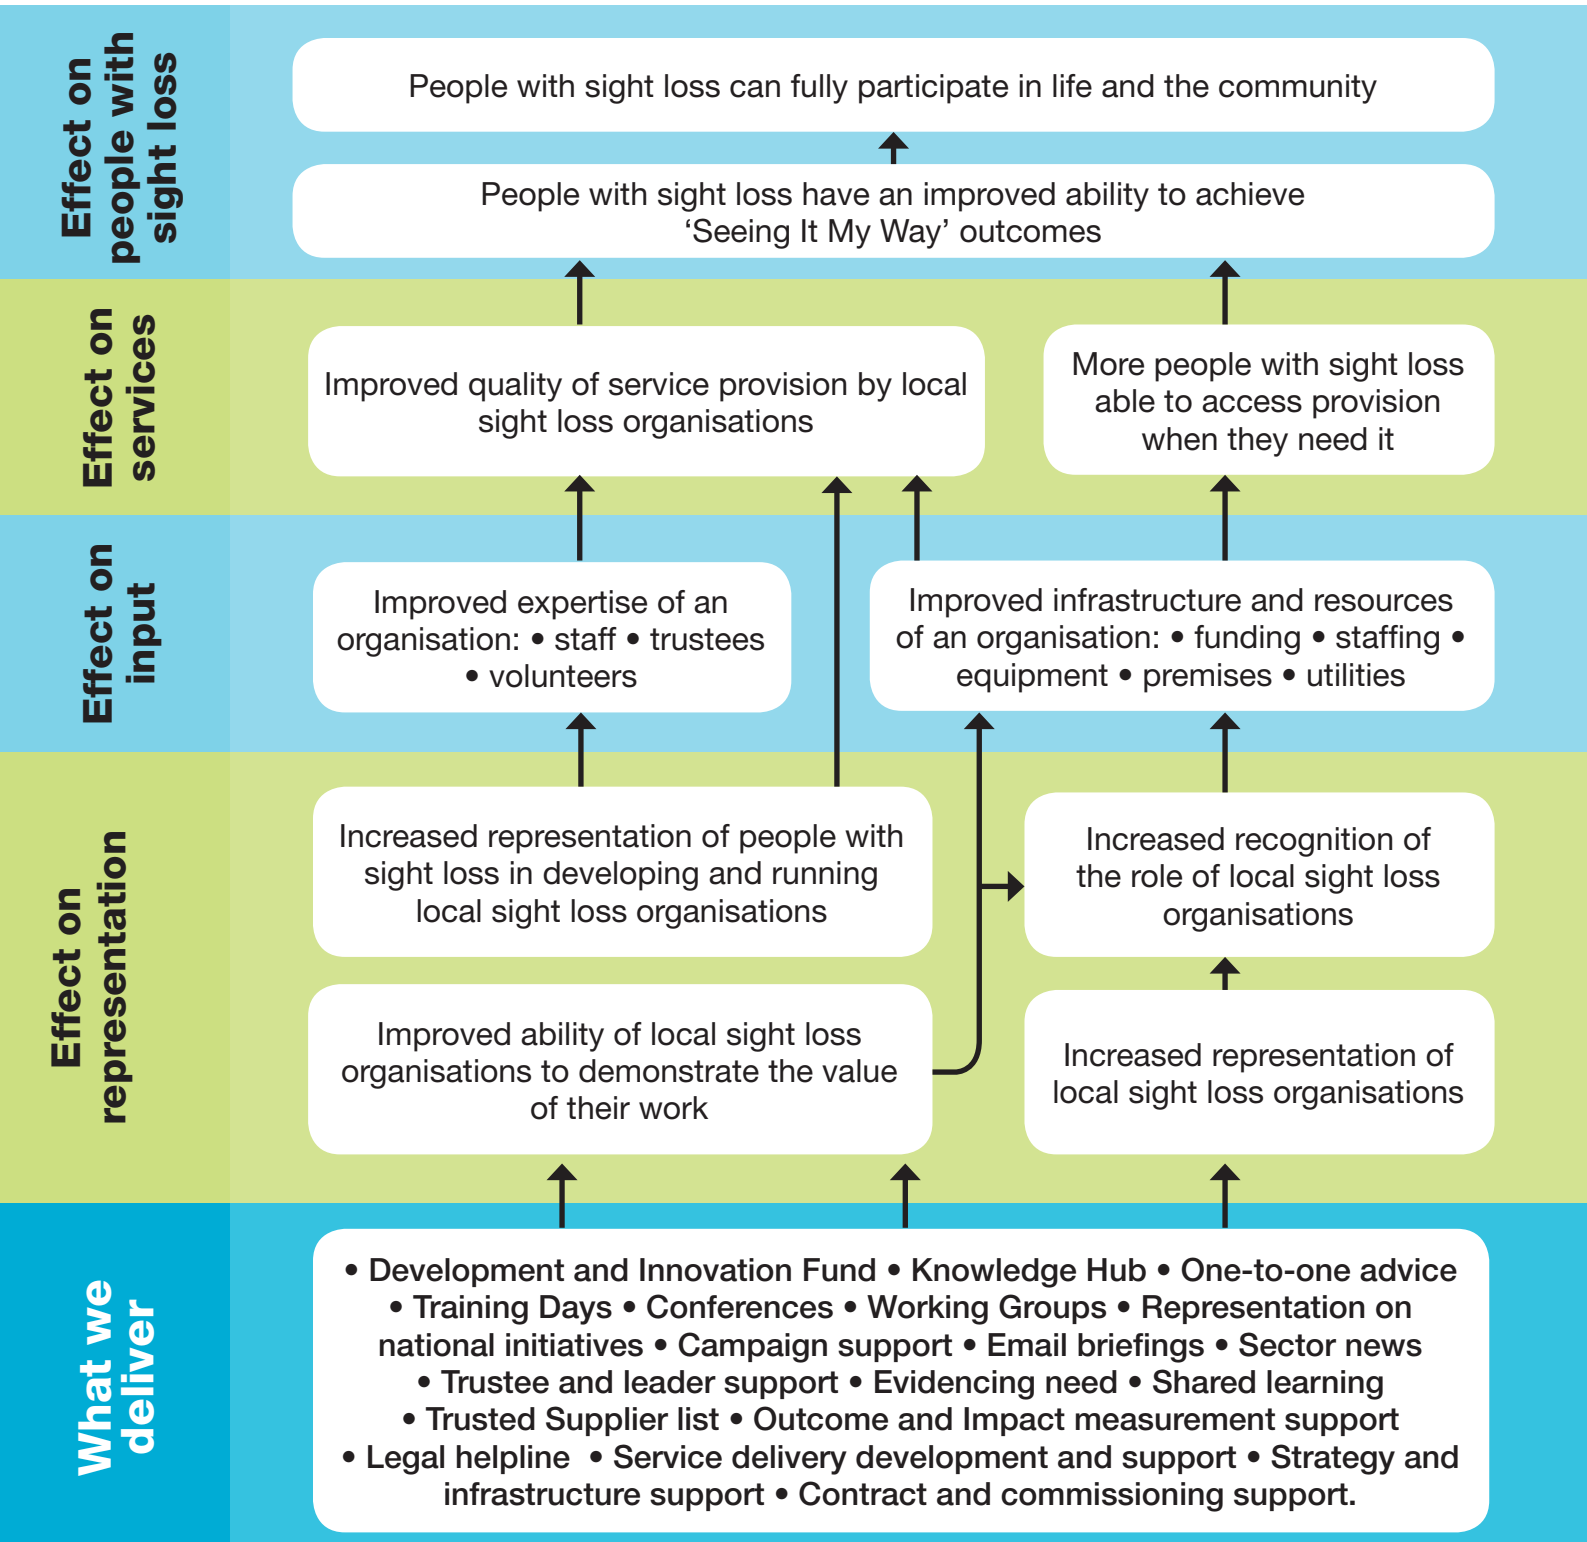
Effect on people with sight loss

People with sight loss can fully participate in life and the community

People with sight loss have an improved ability to achieve ‘Seeing It My Way’ outcomes

Effect on services

Improved quality of service provision by local sight loss organisations

More people with sight loss able to access provision when they need it

Effect on input

Improved expertise of an organisation: • staff • trustees • volunteers

Improved infrastructure and resources of an organisation: • funding • staffing • equipment • premises • utilities

Effect on representation

Increased representation of people with sight loss in developing and running local sight loss organisations

Increased recognition of the role of local sight loss organisations

Improved ability of local sight loss organisations to demonstrate the value of their work

Increased representation of local sight loss organisations

What we deliver

• Development and Innovation Fund • Knowledge Hub • One-to-one advice • Training Days • Conferences • Working Groups • Representation on national initiatives • Campaign support • Email briefings • Sector news • Trustee and leader support • Evidencing need • Shared learning • Trusted Supplier list • Outcome and Impact measurement support • Legal helpline • Service delivery development and support • Strategy and infrastructure support • Contract and commissioning support.